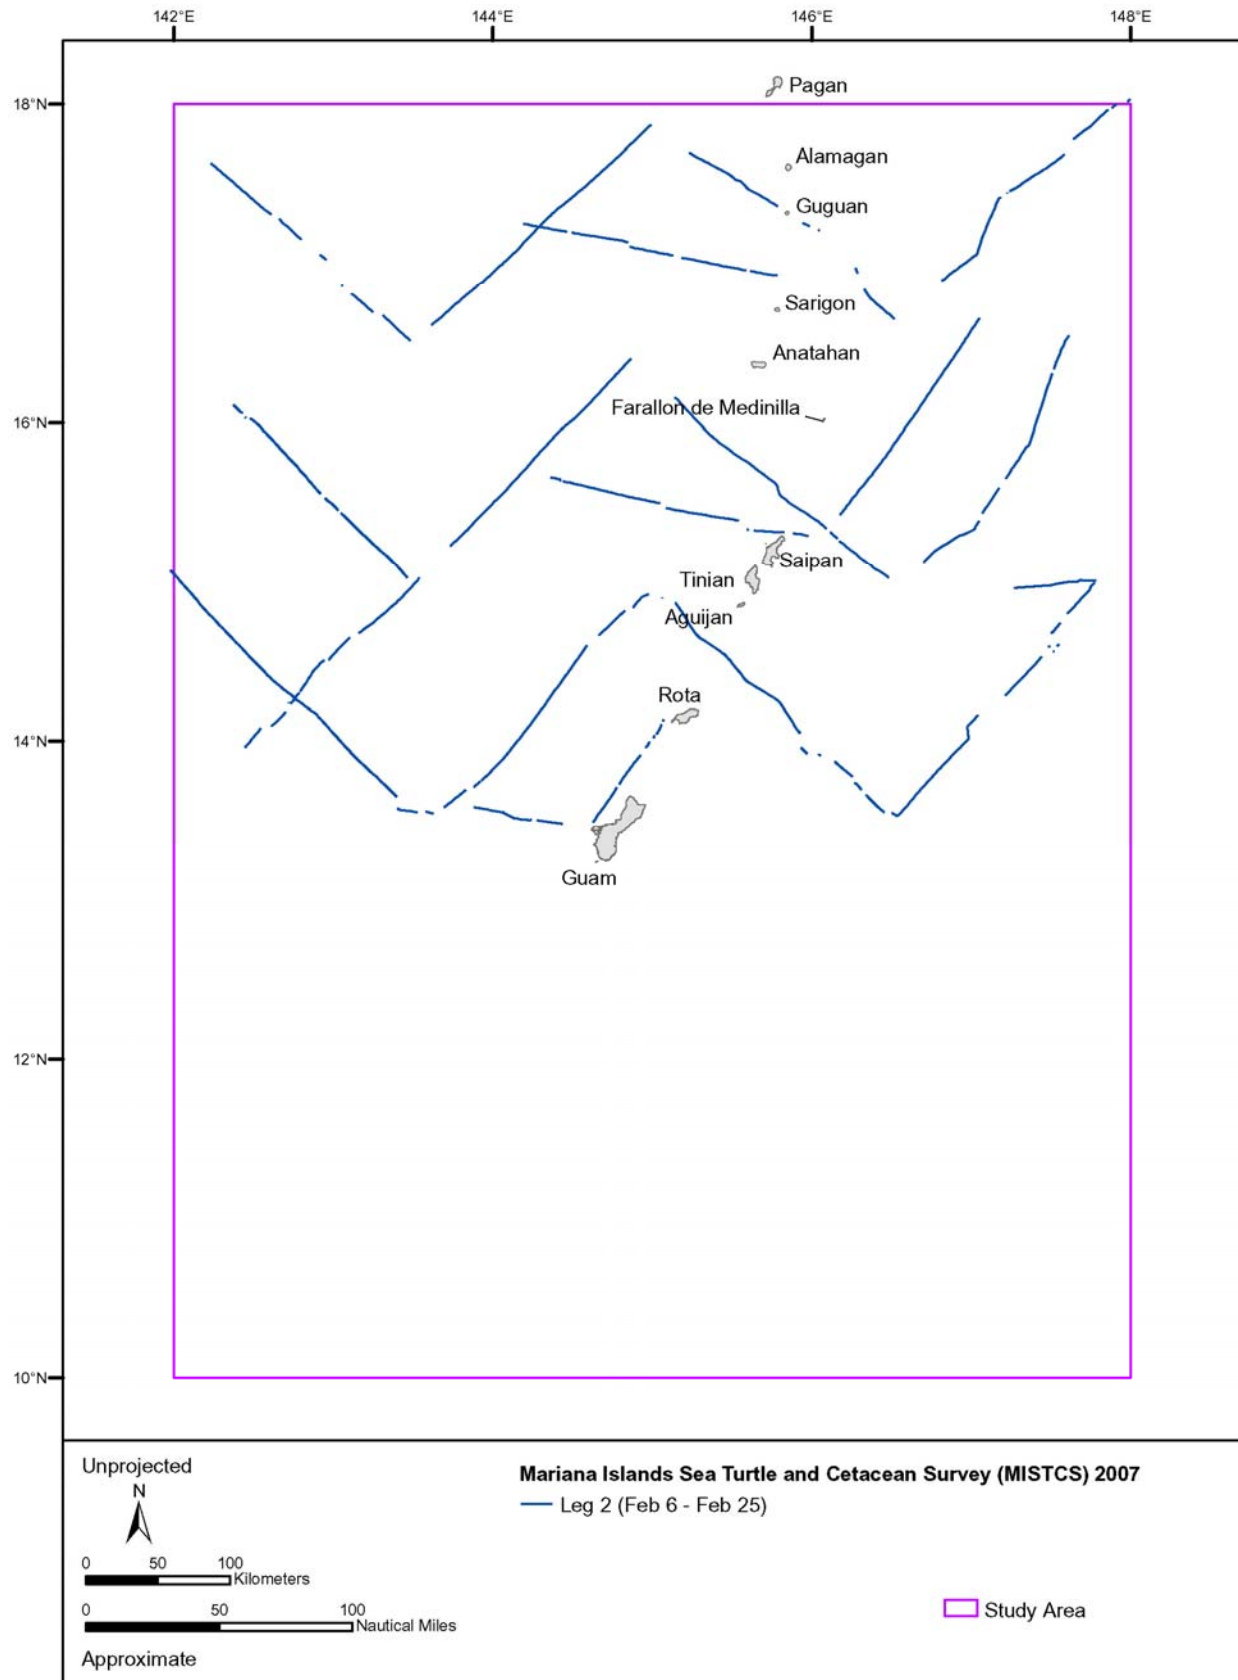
142°E
144°E
146°E
148°E

18°N
16°N
14°N
12°N
10°N

Pagan
Alamagan
Guguan
Sarigon
Anatahan
Farallon de Medinilla
Saipan
Tinian
Aguijan
Rota
Guam

Unprojected
N
0 50 100 Kilometers
0 50 100 Nautical Miles
Approximate

Mariana Islands Sea Turtle and Cetacean Survey (MISTCS) 2007
Leg 2 (Feb 6 - Feb 25)

Study Area